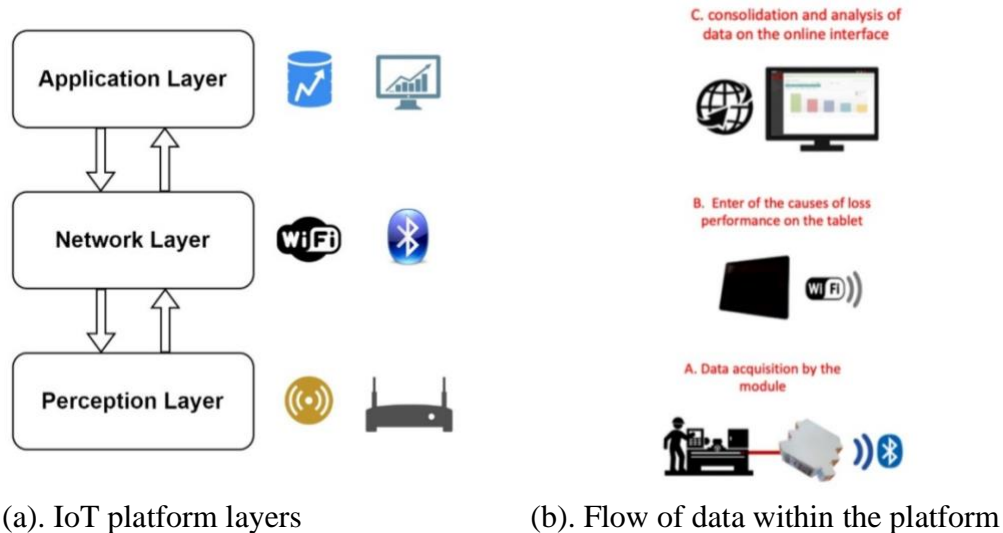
Application Layer

Network Layer

WiFi

Perception Layer

C. consolidation and analysis of data on the online interface

B. Enter of the causes of loss performance on the tablet

WiFi

A. Data acquisition by the module

(a). IoT platform layers

(b). Flow of data within the platform